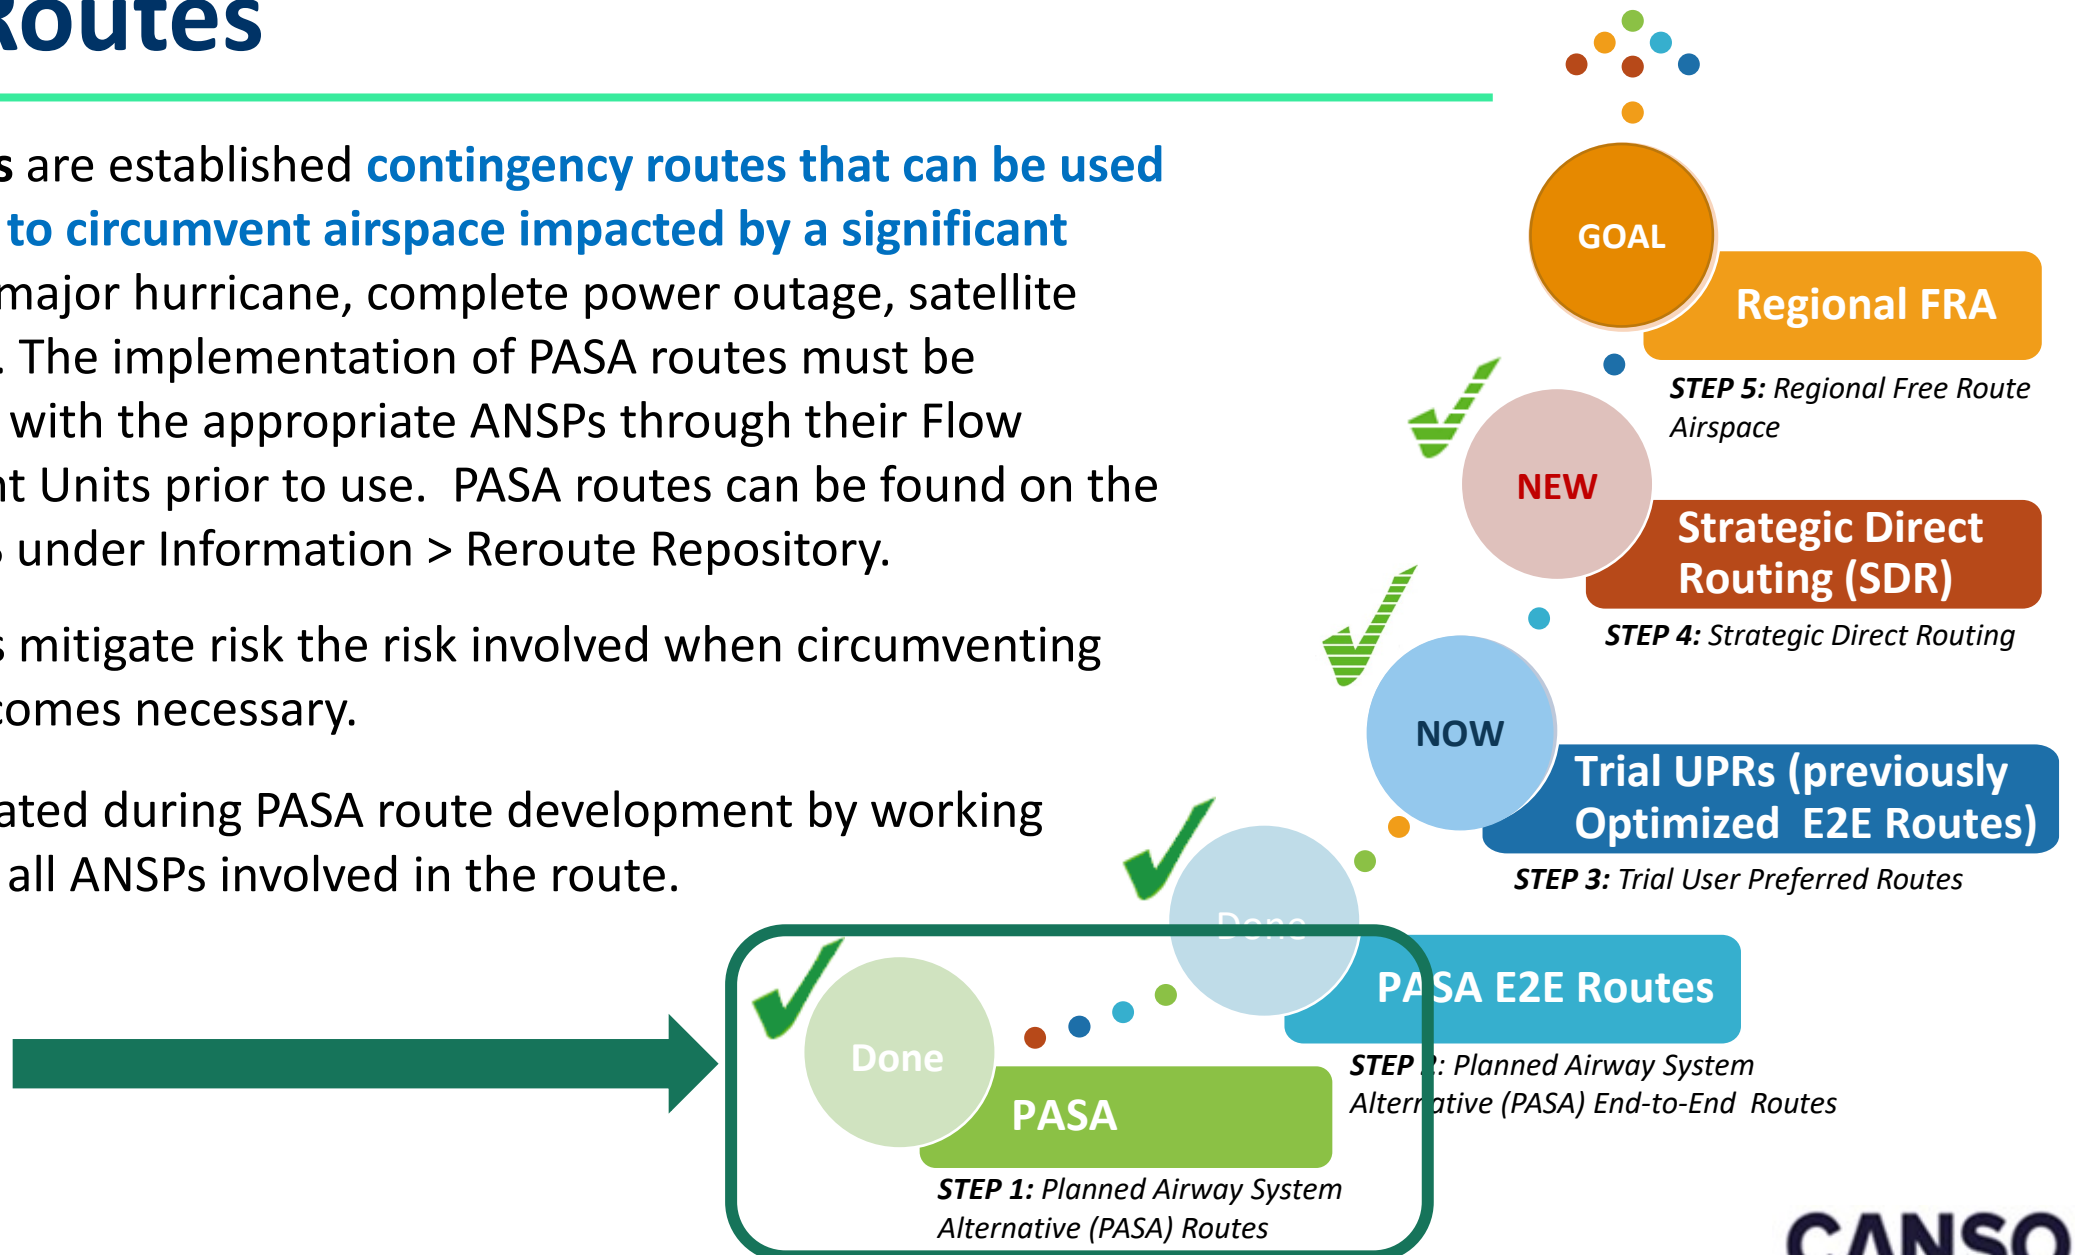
Routes

s are established contingency routes that can be used to circumvent airspace impacted by a significant major hurricane, complete power outage, satellite . The implementation of PASA routes must be with the appropriate ANSPs through their Flow nt Units prior to use. PASA routes can be found on the s under Information > Reroute Repository.

s mitigate risk the risk involved when circumventing comes necessary.

ated during PASA route development by working all ANSPs involved in the route.

GOAL

Regional FRA

STEP 5: Regional Free Route Airspace

NEW

Strategic Direct Routing (SDR)

STEP 4: Strategic Direct Routing

NOW

Trial UPRs (previously Optimized E2E Routes)

STEP 3: Trial User Preferred Routes

Done

PA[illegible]SA E2E Routes

STEP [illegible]: Planned Airway System Alter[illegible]ative (PASA) End-to-End Routes

Done

PASA

STEP 1: Planned Airway System Alternative (PASA) Routes

CANSO